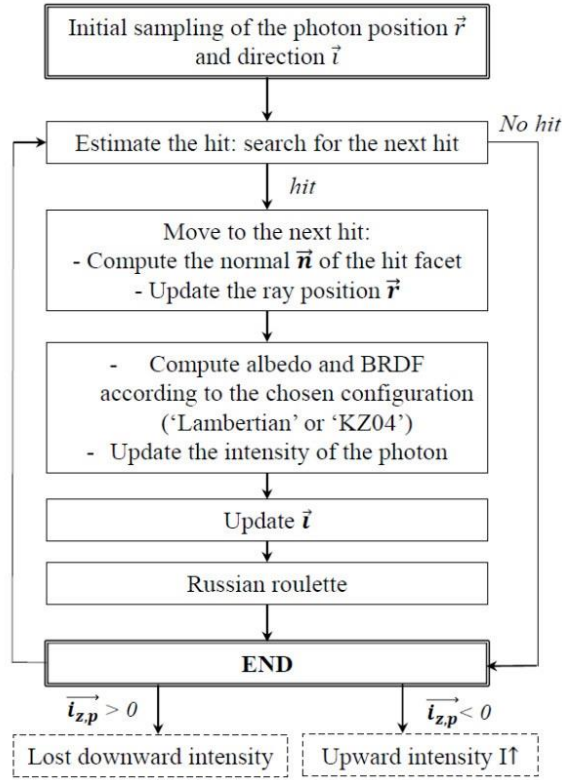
Initial sampling of the photon position $\vec{r}$ and direction $\vec{\imath}$

Estimate the hit: search for the next hit

No hit

hit

Move to the next hit:
- Compute the normal $\vec{n}$ of the hit facet
- Update the ray position $\vec{r}$

- Compute albedo and BRDF according to the chosen configuration ('Lambertian' or 'KZ04')
- Update the intensity of the photon

Update $\vec{\imath}$

Russian roulette

END

$\overrightarrow{i_{z,p}} > 0$

$\overrightarrow{i_{z,p}} < 0$

Lost downward intensity

Upward intensity I↑